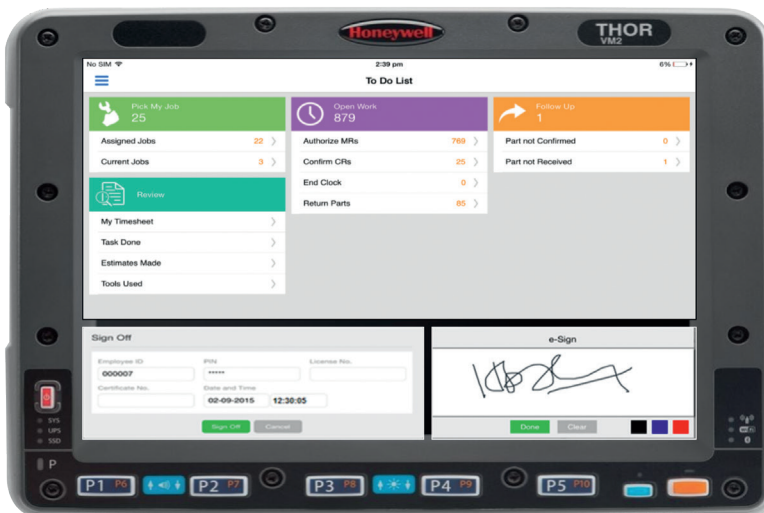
Honeywell

THOR
VM2

No SIM
2:39 pm
6%

To Do List

Pick My Job
25

Assigned Jobs 22
Current Jobs 3

Review

My Timesheet
Task Done
Estimates Made
Tools Used

Open Work
879

Authorize MRs 769
Confirm CRs 25
End Clock 0
Return Parts 85

Follow Up
1

Part not Confirmed 0
Part not Received 1

Sign Off

Employee ID
000007
PIN
*****
License No.
Certificate No.
Date and Time
02-09-2015
12:30:05

Sign Off
Cancel

e-Sign

Done
Clear

SYS
UPS
SSD

P

P1 P6
P2 P7
P3 P8
P4 P9
P5 P10